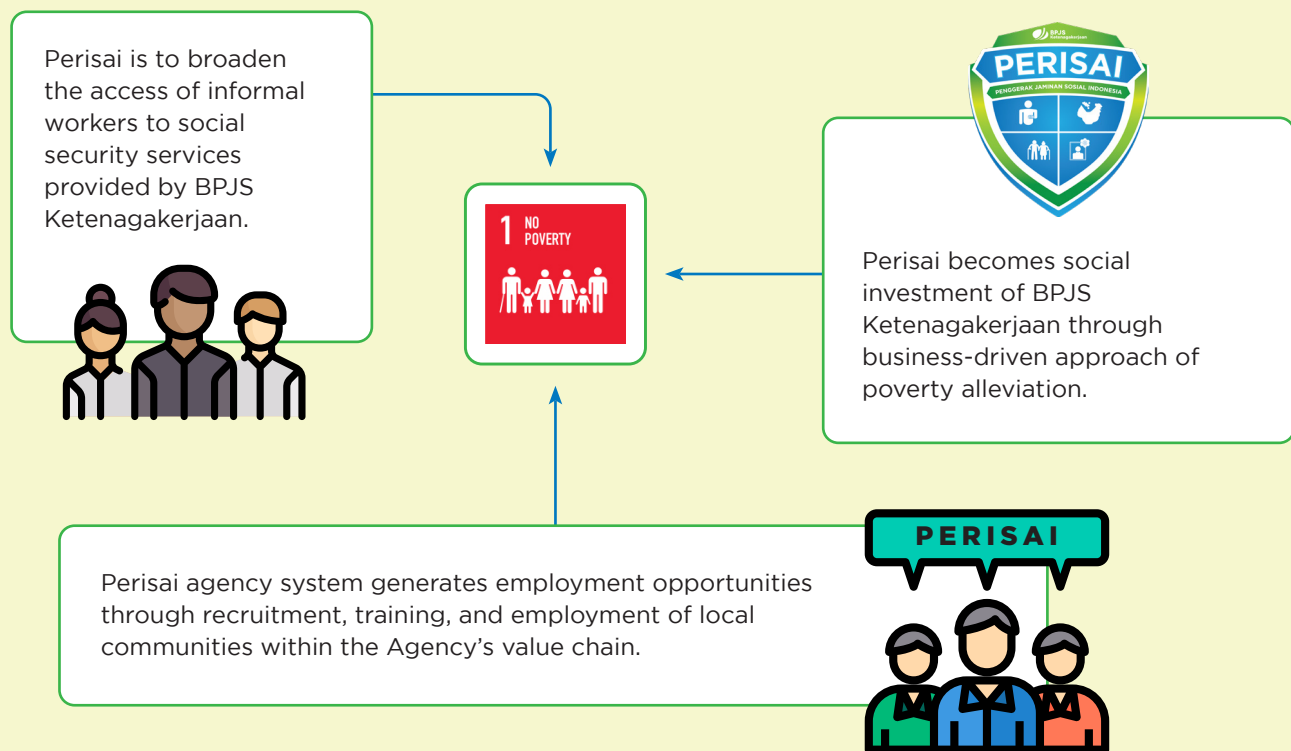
Perisai is to broaden the access of informal workers to social security services provided by BPJS Ketenagakerjaan.

1 NO POVERTY

BPJS Ketenagakerjaan

PERISAI

PENGGERAK JAMINAN SOSIAL INDONESIA

Perisai becomes social investment of BPJS Ketenagakerjaan through business-driven approach of poverty alleviation.

PERISAI

Perisai agency system generates employment opportunities through recruitment, training, and employment of local communities within the Agency's value chain.